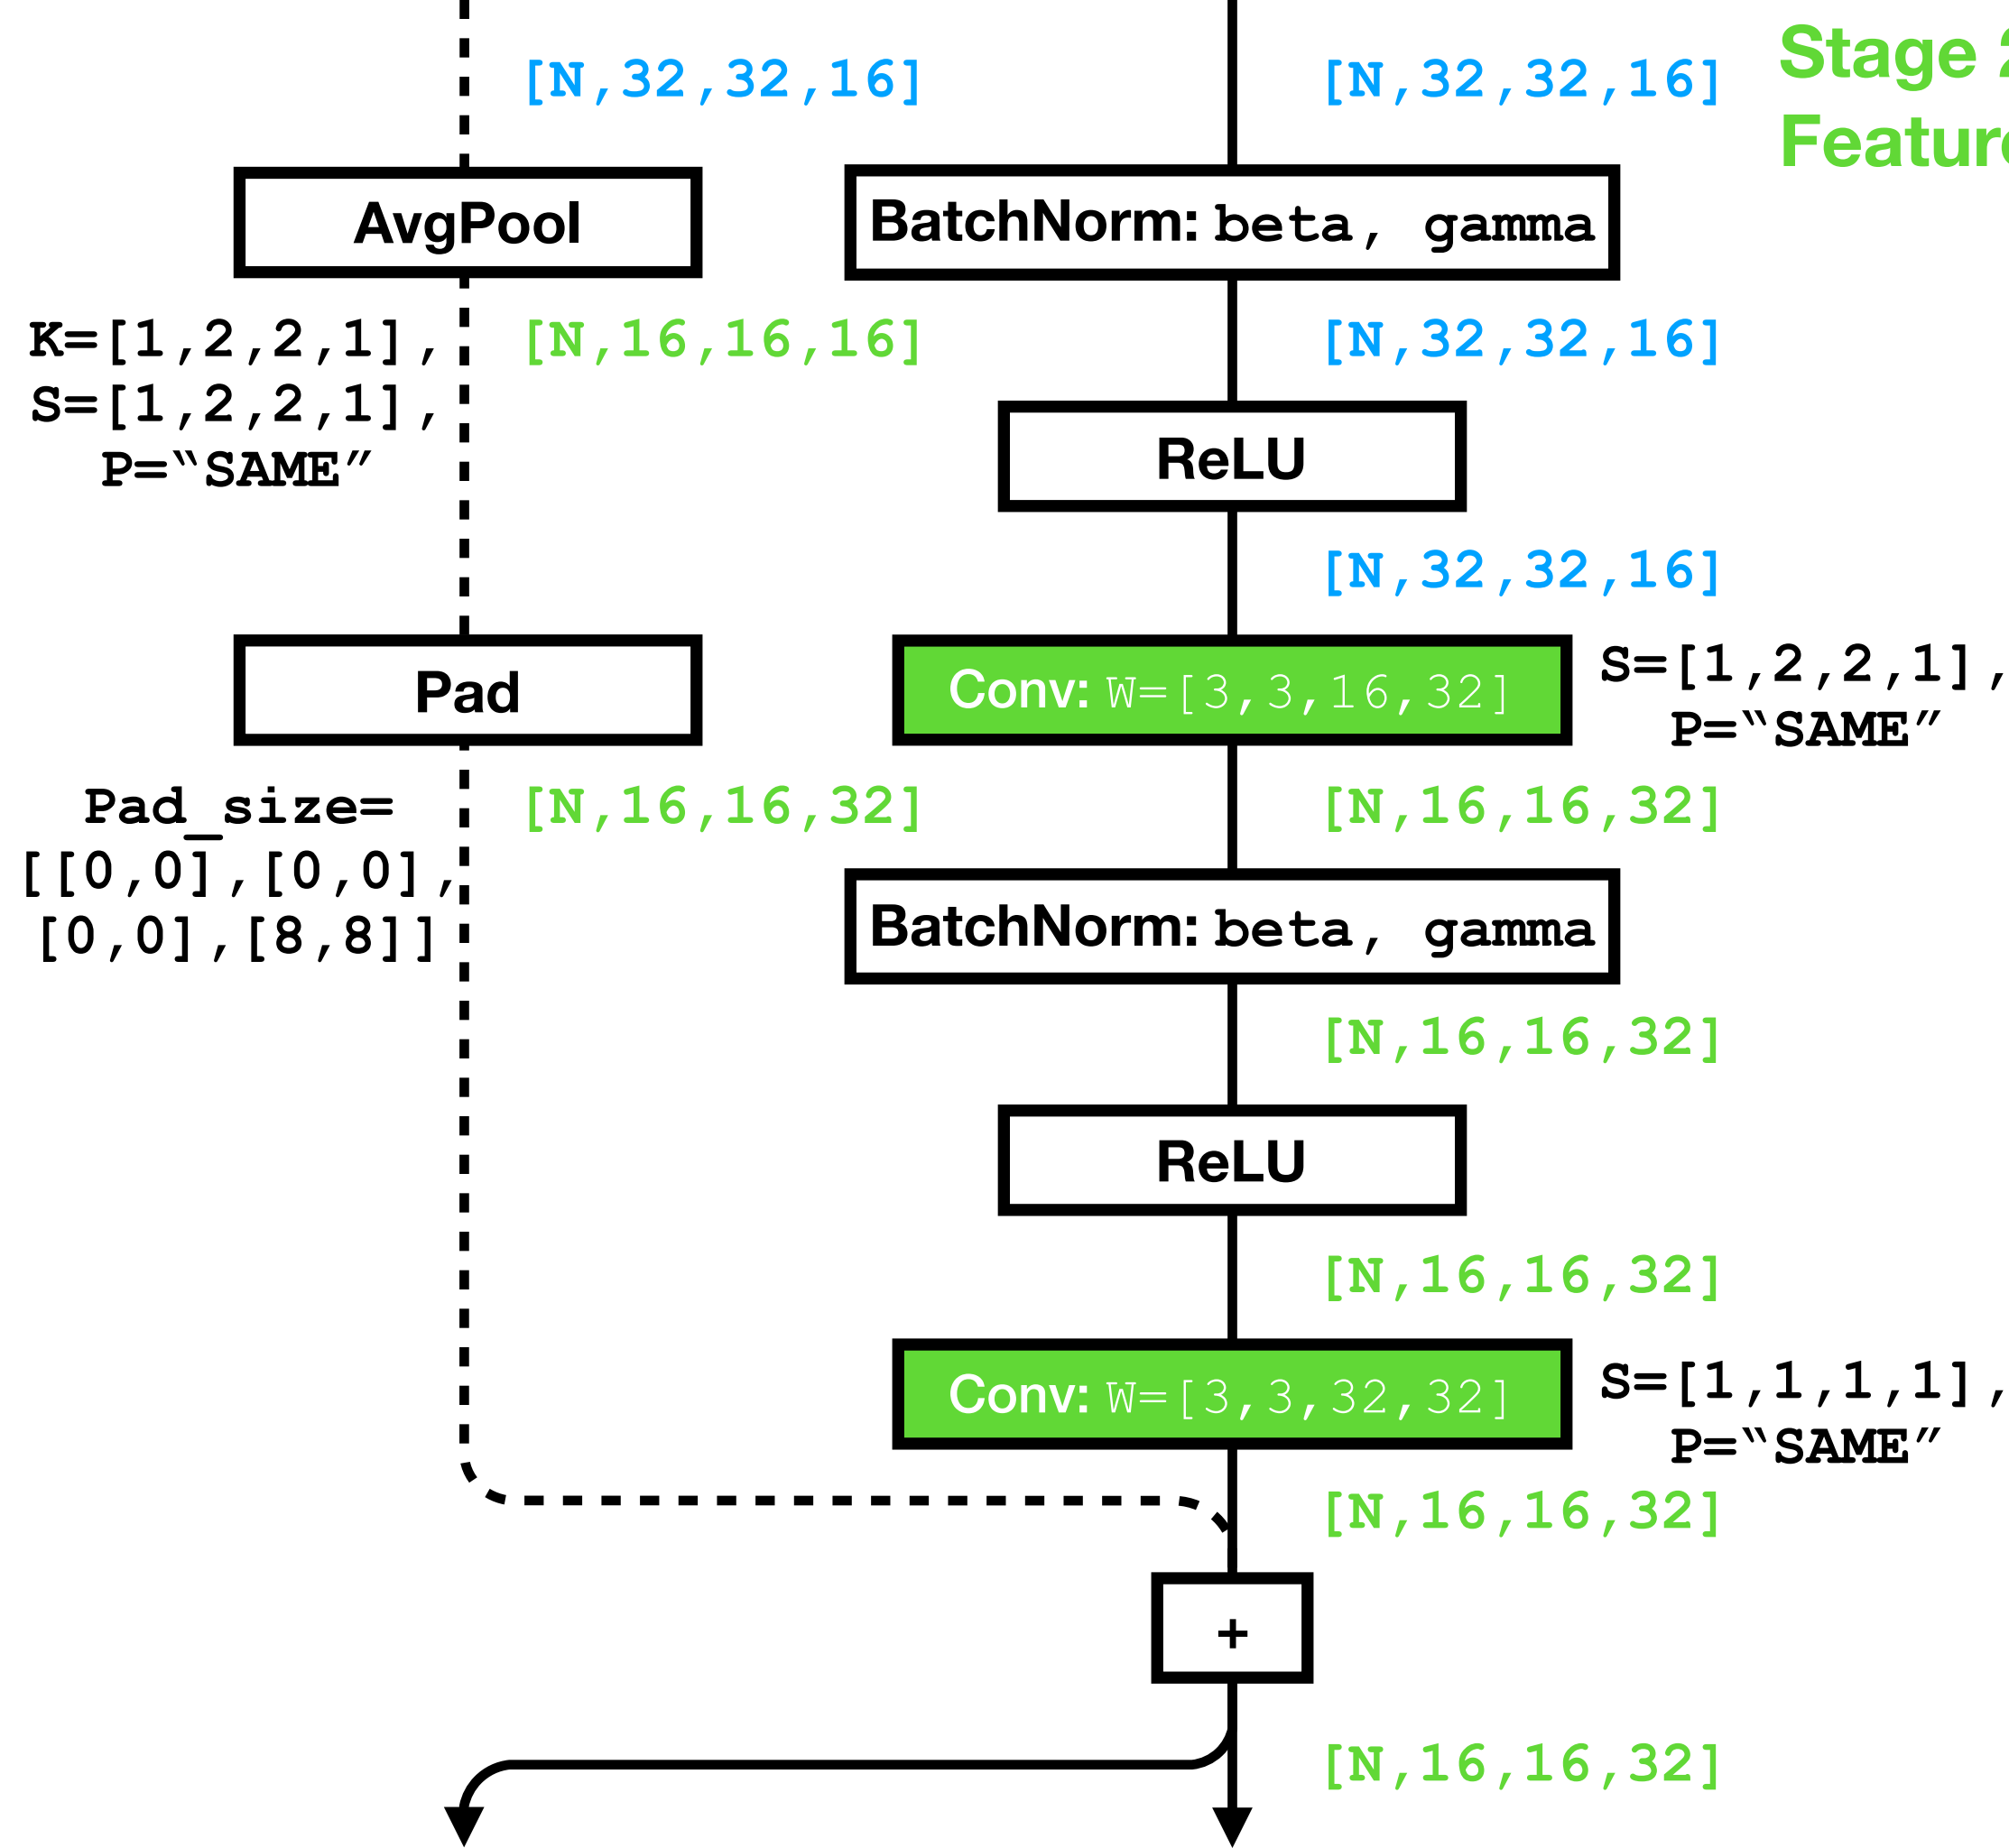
[N,32,32,16]

[N,32,32,16]

Stage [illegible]
Featur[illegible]

AvgPool

BatchNorm: beta, gamma

K=[1,2,2,1], S=[1,2,2,1], P="SAME"

[N,16,16,16]

[N,32,32,16]

ReLU

[N,32,32,16]

Pad

Conv: W=[3,3,16,32]

S=[1,2,2,1], P="SAME"

Pad_size= [[0,0],[0,0], [0,0],[8,8]]

[N,16,16,32]

[N,16,16,32]

BatchNorm: beta, gamma

[N,16,16,32]

ReLU

[N,16,16,32]

Conv: W=[3,3,32,32]

S=[1,1,1,1], P="SAME"

[N,16,16,32]

+

[N,16,16,32]